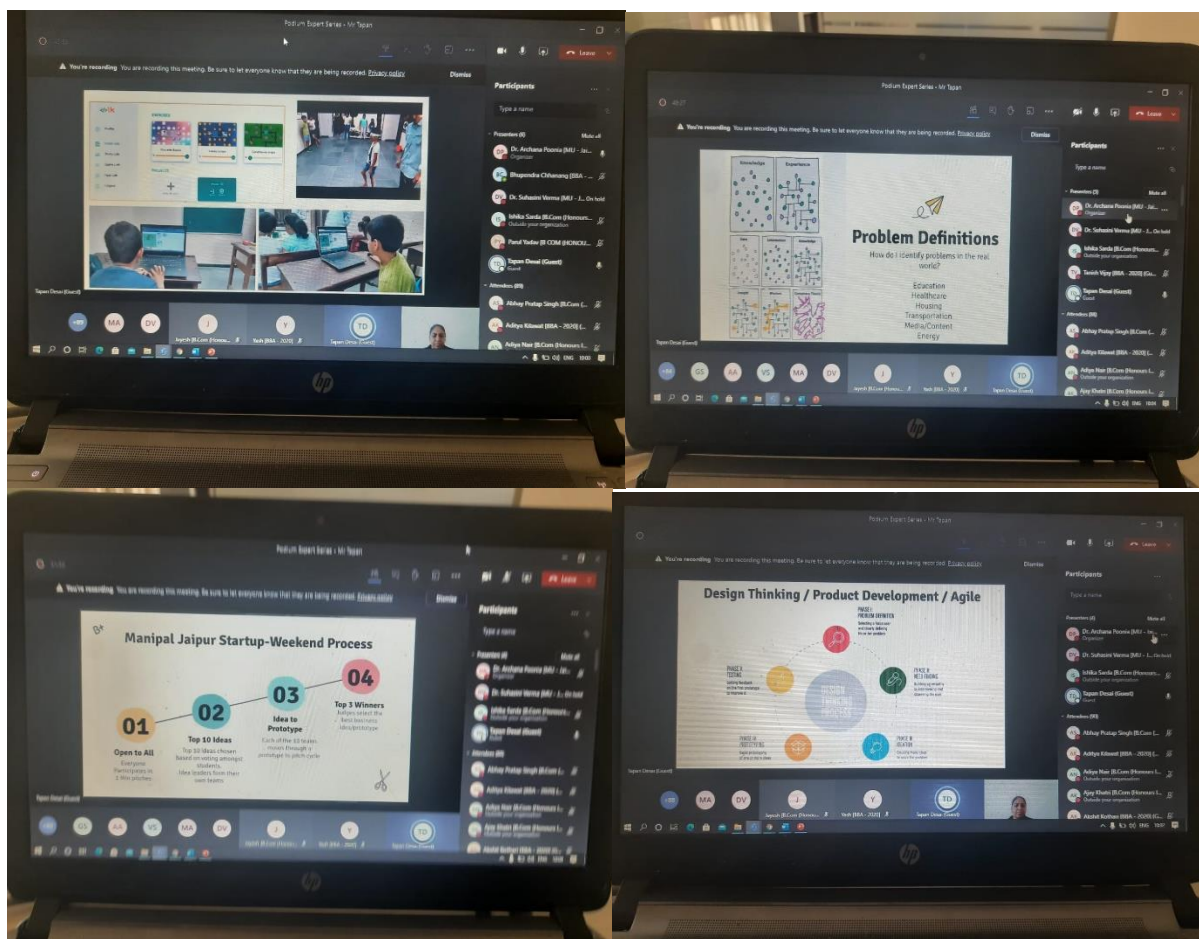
Podium Expert Series - Mr Tapan

Leave

You're recording You are recording this meeting. Be sure to let everyone know that they are being recorded. Privacy policy

Dismiss

Participants

Type a name

Presenters (6)

Mute all

Dr. Archana Poonia (MU - Jai...
Organizer

Bhupendra Chhanang (BBA - ...

Dr. Suhasini Verma (MU - J... On hold

Ishika Sarda (B.Com (Honours...
Outside your organization

Parul Yadav (B COM (HONOU...

Tapan Desai (Guest)
Guest

Attendees (89)

Abhay Pratap Singh (B.Com (...

Aditya Kilawat (BBA - 2020) (...

Aditya Nair (B.Com (Honours I...

Tapan Desai (Guest)

+80

MA

DV

J

Jayesh (B.Com (Honours ...

Y

Yash (BBA - 2020)

TD

Tapan Desai (Guest)

ENG

Podium Expert Series - Mr Tapan

Leave

You're recording You are recording this meeting. Be sure to let everyone know that they are being recorded. Privacy policy

Dismiss

Knowledge

Experience

Problem Definitions

How do I identify problems in the real world?

Education
Healthcare
Housing
Transportation
Media/Content
Energy

Participants

Type a name

Presenters (5)

Mute all

Dr. Archana Poonia (MU - Jai...
Organizer

Dr. Suhasini Verma (MU - J... On hold

Ishika Sarda (B.Com (Honours...
Outside your organization

Tanish Vijay (BBA - 2020) (Gu...

Tapan Desai (Guest)
Guest

Attendees (88)

Abhay Pratap Singh (B.Com (...

Aditya Kilawat (BBA - 2020) (...

Aditya Nair (B.Com (Honours I...
Outside your organization

Ajay Khatri (B.Com (Honours I...

Tapan Desai (Guest)

+80

GS

AA

VS

MA

DV

J

Jayesh (B.Com (Honours ...

Y

Yash (BBA - 2020)

TD

Tapan Desai (Guest)

ENG

Podium Expert Series - Mr Tapan

Leave

You're recording You are recording this meeting. Be sure to let everyone know that they are being recorded. Privacy policy

Dismiss

Manipal Jaipur Startup-Weekend Process

01
Open to All
Everyone Participates in 2 Min pitches

02
Top 10 Ideas
Top 10 Ideas chosen Based on voting amongst students. Idea leaders form their own teams

03
Idea to Prototype
Each of the 10 teams moves through a prototype to pitch cycle

04
Top 3 Winners
Judges select the Best business idea/prototype

Participants

Type a name

Presenters (4)

Mute all

Dr. Archana Poonia (MU - Jai...
Organizer

Dr. Suhasini Verma (MU - J... On hold

Ishika Sarda (B.Com (Honours I...
Outside your organization

Tapan Desai (Guest)
Guest

Attendees (89)

Abhay Pratap Singh (B.Com (...

Aditya Kilawat (BBA - 2020) (...

Aditya Nair (B.Com (Honours I...
Outside your organization

Ajay Khatri (B.Com (Honours I...

Akshat Kothari (BBA - 2020) (...

Tapan Desai (Guest)

+80

GS

AA

VS

MA

DV

J

Jayesh (B.Com (Honours ...

Y

Yash (BBA - 2020)

TD

Tapan Desai (Guest)

Podium Expert Series - Mr Tapan

Leave

You're recording You are recording this meeting. Be sure to let everyone know that they are being recorded. Privacy policy

Dismiss

Design Thinking / Product Development / Agile

PHASE I
PROBLEM DEFINITION

PHASE II
NEED FINDING

PHASE III
IDEATION

PHASE IV
PROTOTYPING

PHASE V
TESTING

DESIGN THINKING PROCESS

Participants

Type a name

Presenters (4)

Mute all

Dr. Archana Poonia (MU - Jai...
Organizer

Dr. Suhasini Verma (MU - J... On hold

Ishika Sarda (B.Com (Honours...
Outside your organization

Tapan Desai (Guest)
Guest

Attendees (90)

Abhay Pratap Singh (B.Com (...

Aditya Kilawat (BBA - 2020) (...

Aditya Nair (B.Com (Honours I...
Outside your organization

Ajay Khatri (B.Com (Honours I...
Outside your organization

Akshat Kothari (BBA - 2020) (...

Tapan Desai (Guest)

+80

MA

DV

J

Jayesh (B.Com (Honours ...

Y

Yash (BBA - 2020)

TD

Tapan Desai (Guest)

ENG